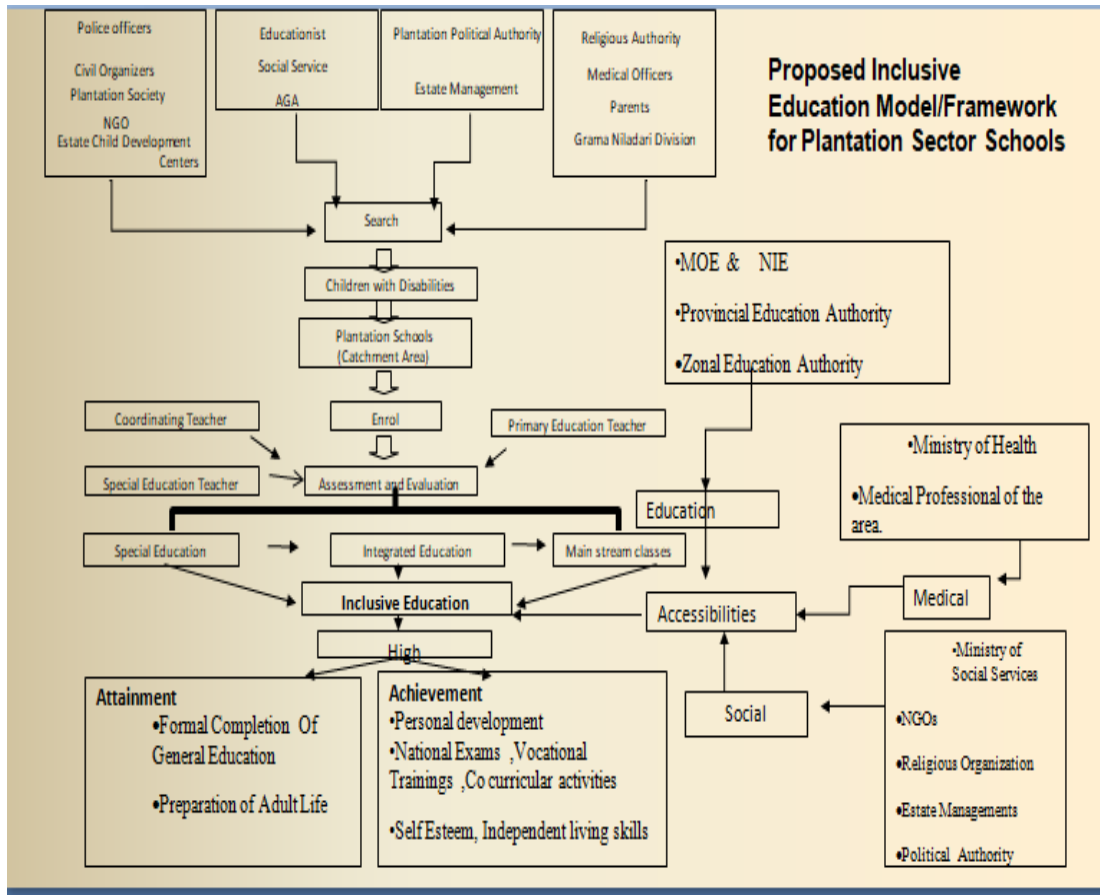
Police officers

Civil Organizers
Plantation Society

NGO
Estate Child Development Centers

Educationist
Social Service
AGA

Plantation Political Authority

Estate Management

Religious Authority
Medical Officers
Parents
Grama Niladari Division

Proposed Inclusive Education Model/Framework for Plantation Sector Schools

Search

Children with Disabilities

Plantation Schools (Catchment Area)

Enrol

•MOE & NIE
•Provincial Education Authority
•Zonal Education Authority

Coordinating Teacher

Primary Education Teacher

Special Education Teacher

Assessment and Evaluation

•Ministry of Health
•Medical Professional of the area.

Education

Special Education

Integrated Education

Main stream classes

Medical

Inclusive Education

Accessibilities

High

•Ministry of Social Services

Attainment
•Formal Completion Of General Education
•Preparation of Adult Life

Achievement
•Personal development
•National Exams ,Vocational Trainings ,Co curricular activities
•Self Esteem, Independent living skills

Social

•NGOs
•Religious Organization
•Estate Managements
•Political Authority